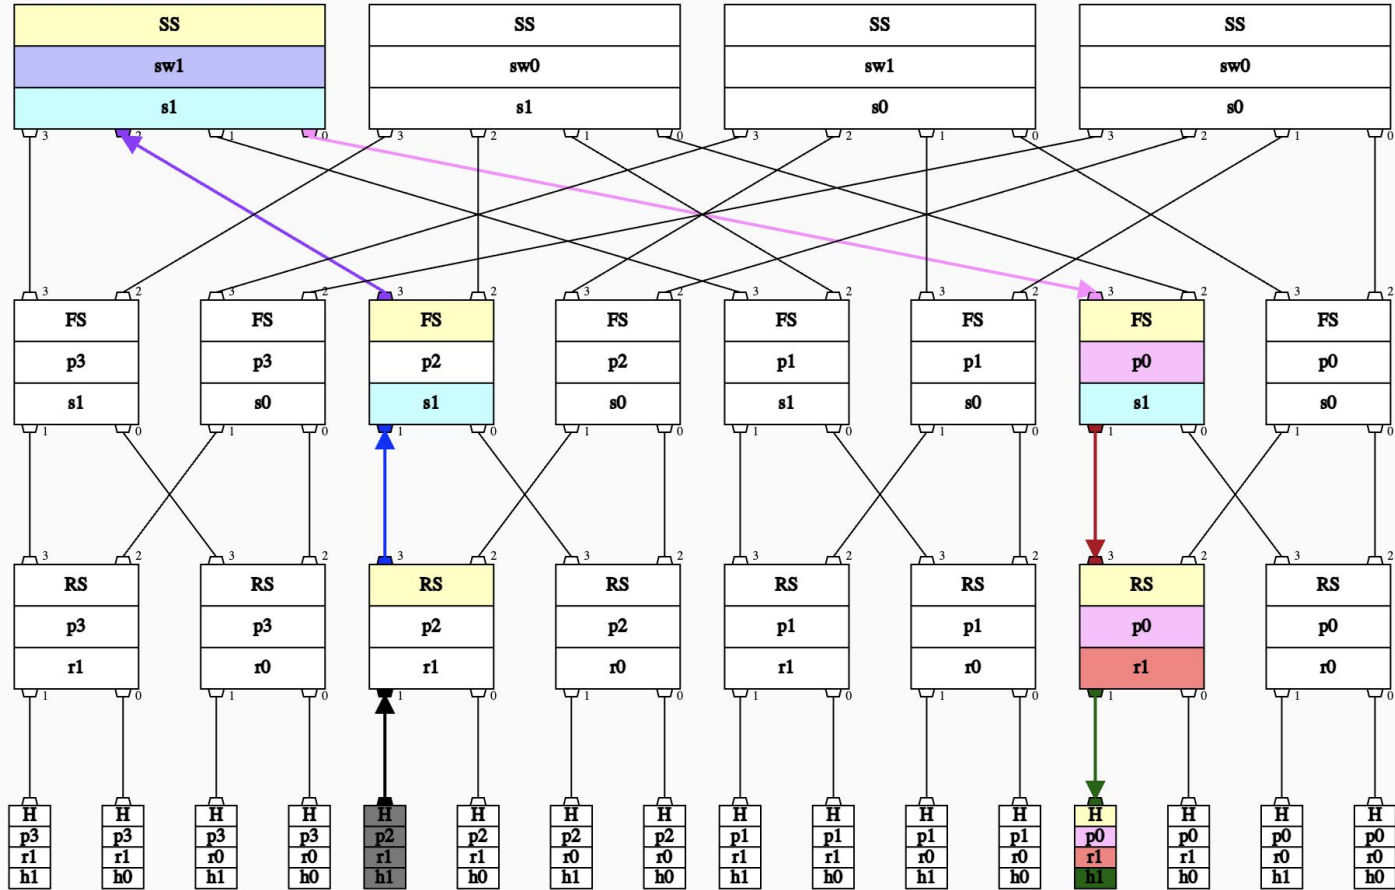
SS
sw1
s1

SS
sw0
s1

SS
sw1
s0

SS
sw0
s0

3 2 1 0 3 2 1 0 3 2 1 0 3 2 1 0

3 2 3 2 3 2 3 2 3 2 3 2 3 2 3 2

FS
p3
s1

FS
p3
s0

FS
p2
s1

FS
p2
s0

FS
p1
s1

FS
p1
s0

FS
p0
s1

FS
p0
s0

1 0 1 0 1 0 1 0 1 0 1 0 1 0 1 0

3 2 3 2 3 2 3 2 3 2 3 2 3 2 3 2

RS
p3
r1

RS
p3
r0

RS
p2
r1

RS
p2
r0

RS
p1
r1

RS
p1
r0

RS
p0
r1

RS
p0
r0

1 0 1 0 1 0 1 0 1 0 1 0 1 0 1 0

| H | H | H | H | H | H | H | H | H | H | H | H | H | H | H | H |
|---|---|---|---|---|---|---|---|---|---|---|---|---|---|---|---|
| p3 | p3 | p3 | p3 | p2 | p2 | p2 | p2 | p1 | p1 | p1 | p1 | p0 | p0 | p0 | p0 |
| r1 | r1 | r0 | r0 | r1 | r1 | r0 | r0 | r1 | r1 | r0 | r0 | r1 | r1 | r0 | r0 |
| h1 | h0 | h1 | h0 | h1 | h0 | h1 | h0 | h1 | h0 | h1 | h0 | h1 | h0 | h1 | h0 |